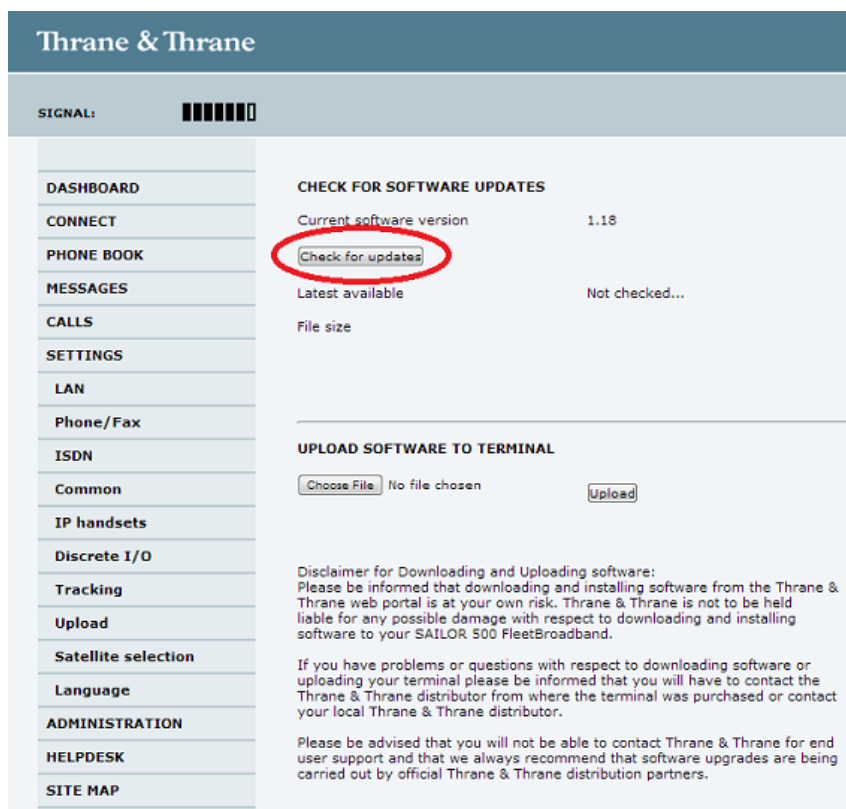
Thrane & Thrane

SIGNAL:

DASHBOARD
CONNECT
PHONE BOOK
MESSAGES
CALLS
SETTINGS
LAN
Phone/Fax
ISDN
Common
IP handsets
Discrete I/O
Tracking
Upload
Satellite selection
Language
ADMINISTRATION
HELPDESK
SITE MAP

CHECK FOR SOFTWARE UPDATES

Current software version 1.18

Check for updates

Latest available Not checked...

File size

UPLOAD SOFTWARE TO TERMINAL

Choose File No file chosen

Upload

Disclaimer for Downloading and Uploading software:
Please be informed that downloading and installing software from the Thrane & Thrane web portal is at your own risk. Thrane & Thrane is not to be held liable for any possible damage with respect to downloading and installing software to your SAILOR 500 FleetBroadband.

If you have problems or questions with respect to downloading software or uploading your terminal please be informed that you will have to contact the Thrane & Thrane distributor from where the terminal was purchased or contact your local Thrane & Thrane distributor.

Please be advised that you will not be able to contact Thrane & Thrane for end user support and that we always recommend that software upgrades are being carried out by official Thrane & Thrane distribution partners.